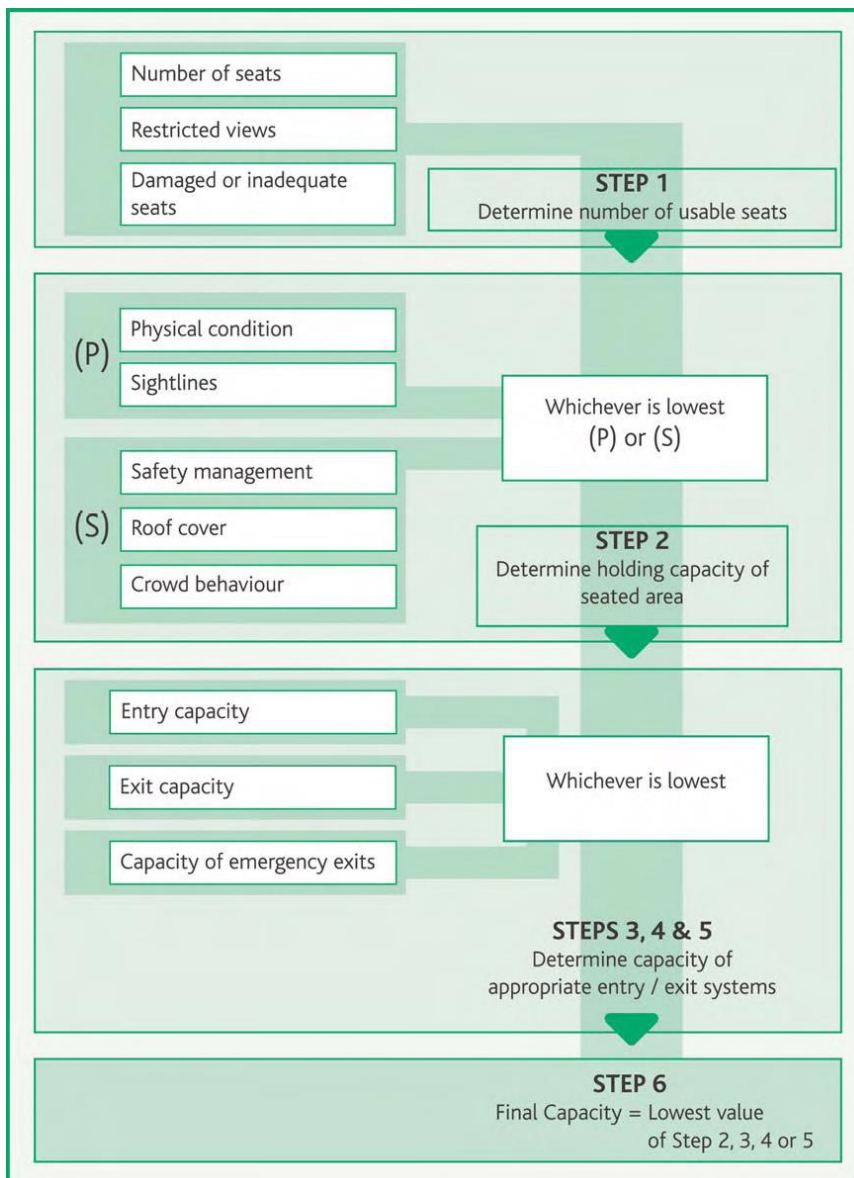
Number of seats

Restricted views

Damaged or inadequate seats

STEP 1
Determine number of usable seats

(P)

Physical condition

Sightlines

Whichever is lowest
(P) or (S)

Safety management

(S)

Roof cover

Crowd behaviour

STEP 2
Determine holding capacity of seated area

Entry capacity

Exit capacity

Capacity of emergency exits

Whichever is lowest

STEPS 3, 4 & 5
Determine capacity of appropriate entry / exit systems

STEP 6
Final Capacity = Lowest value of Step 2, 3, 4 or 5